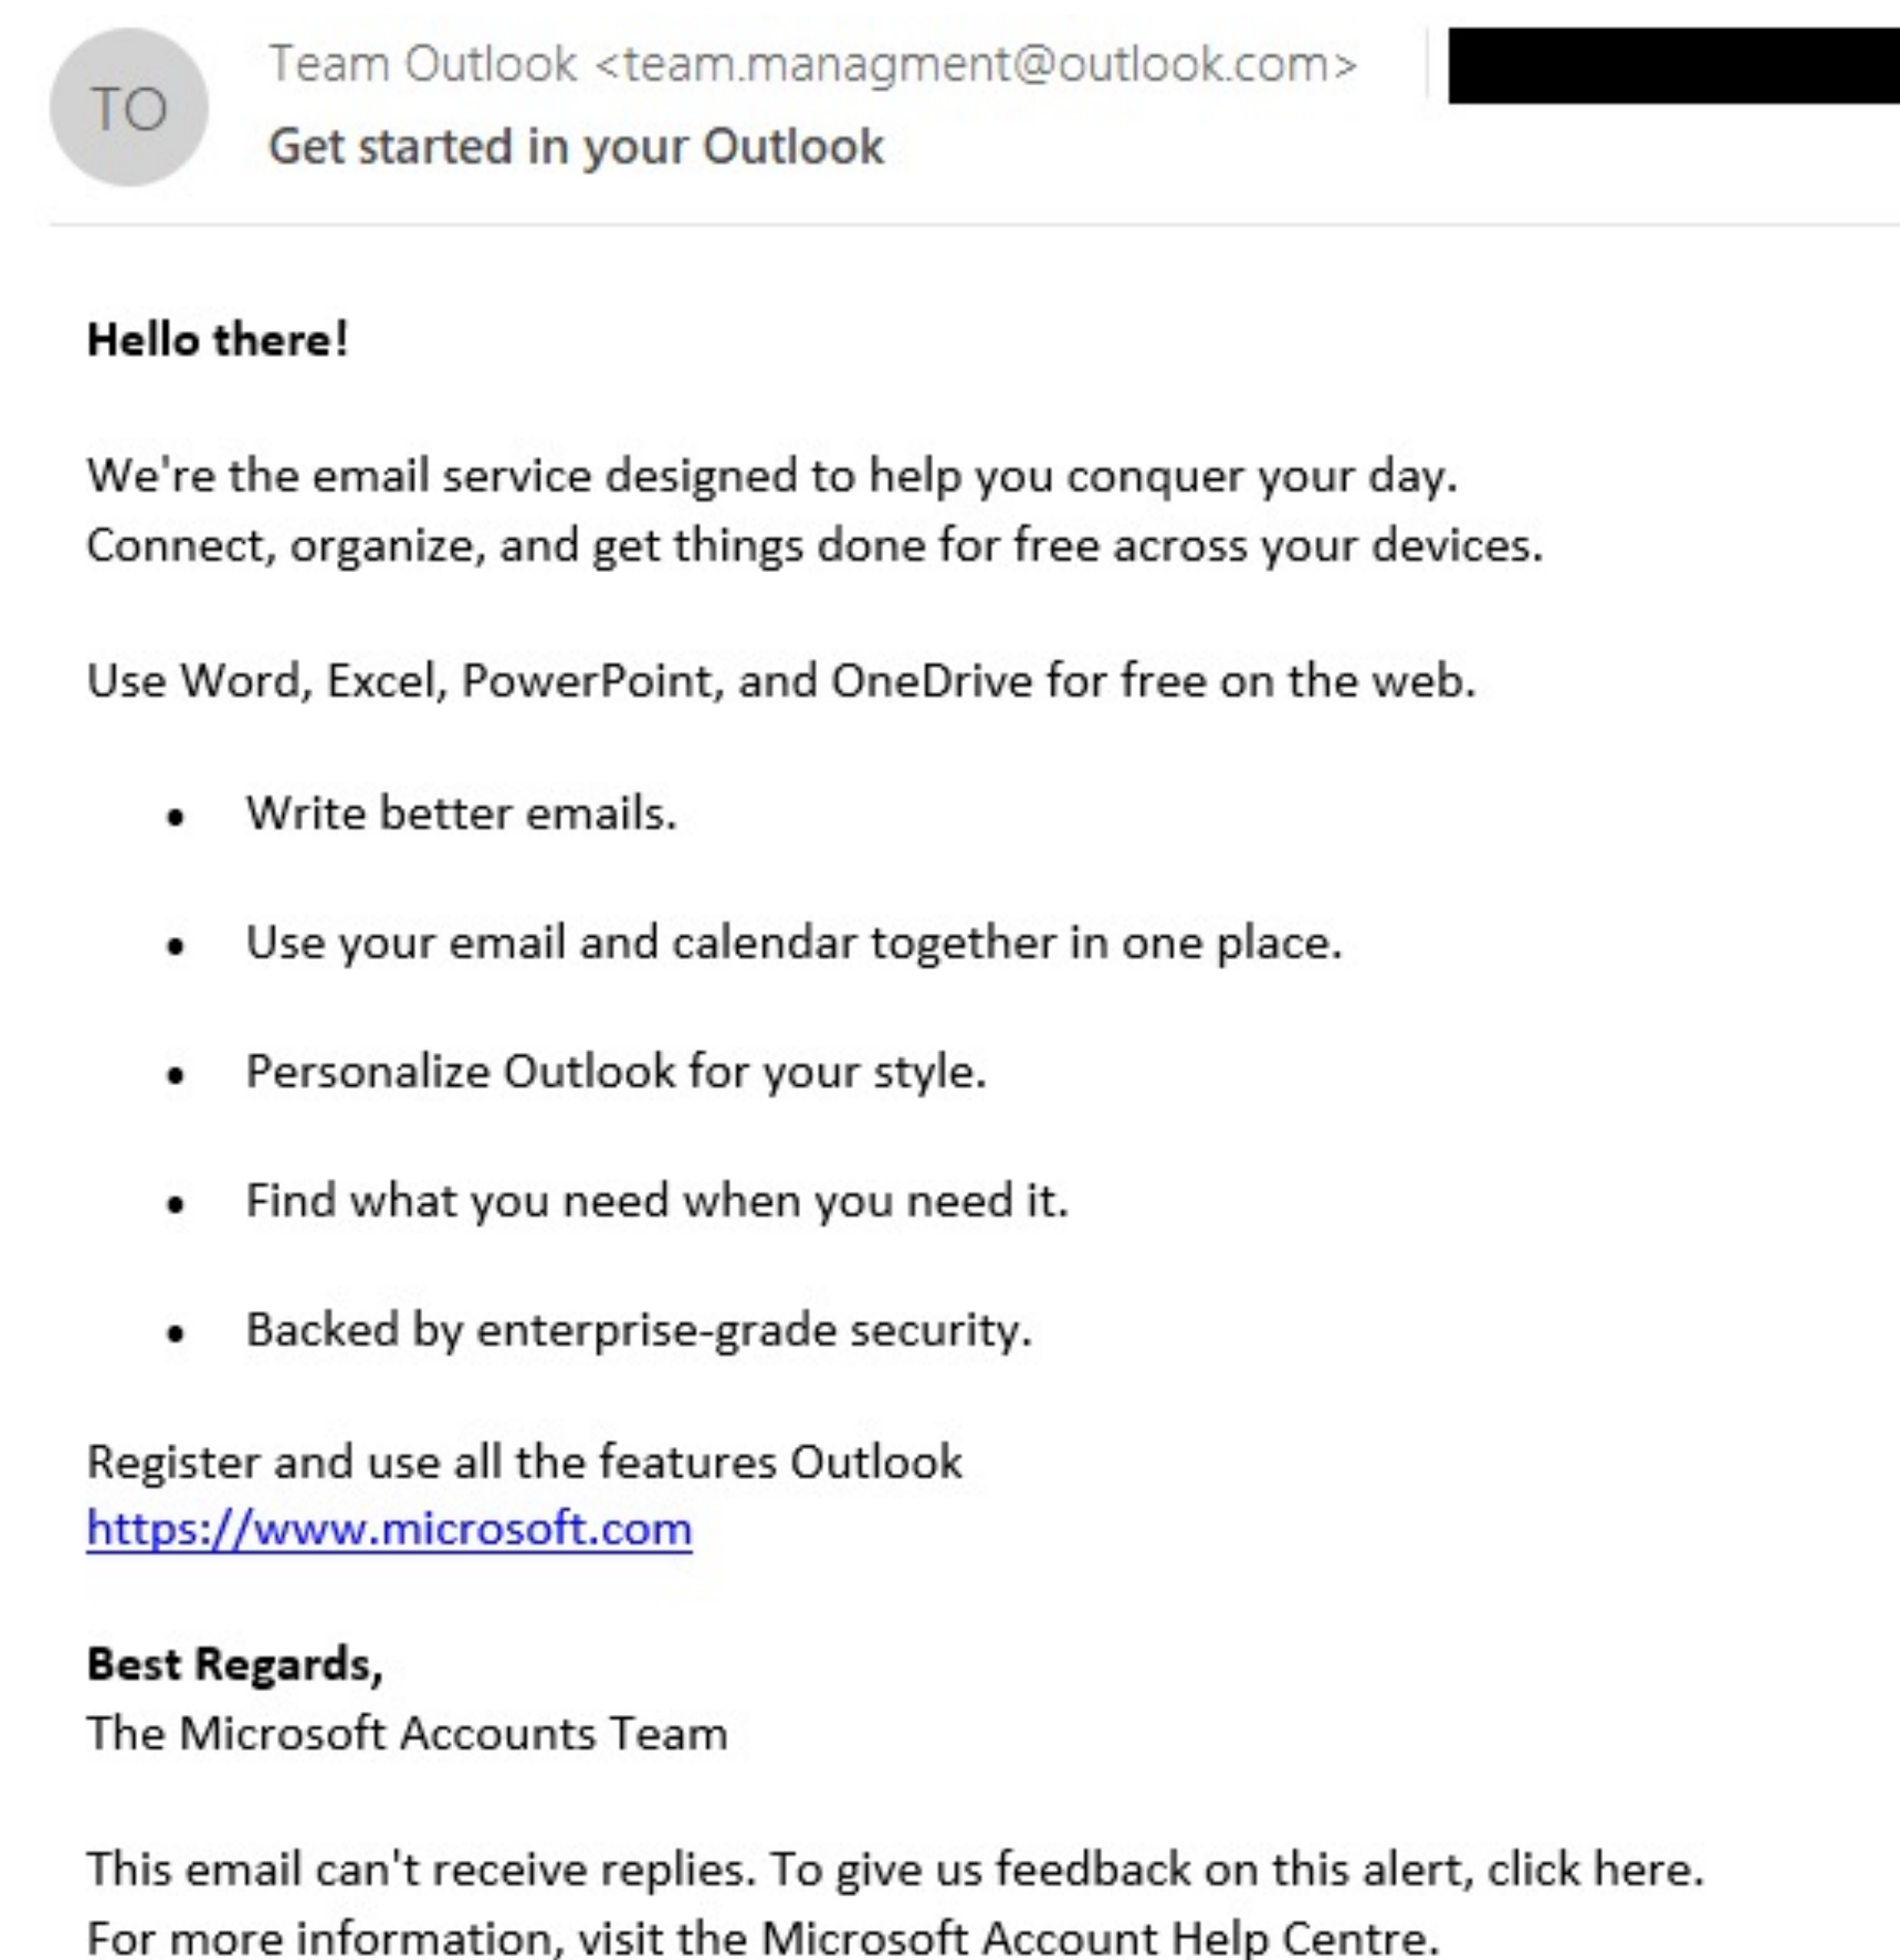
TO

Team Outlook <team.managment@outlook.com>

Get started in your Outlook

Hello there!

We're the email service designed to help you conquer your day. Connect, organize, and get things done for free across your devices.

Use Word, Excel, PowerPoint, and OneDrive for free on the web.

- Write better emails.
- Use your email and calendar together in one place.
- Personalize Outlook for your style.
- Find what you need when you need it.
- Backed by enterprise-grade security.

Register and use all the features Outlook
https://www.microsoft.com

Best Regards,
The Microsoft Accounts Team

This email can't receive replies. To give us feedback on this alert, click here.
For more information, visit the Microsoft Account Help Centre.